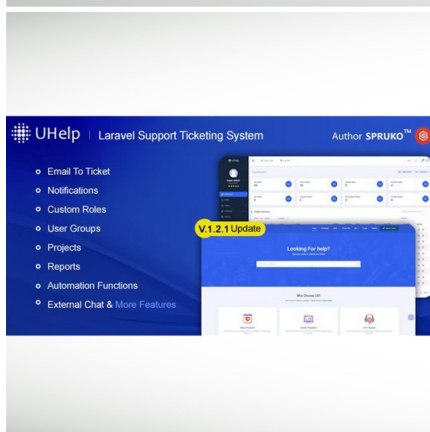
UHelp | Laravel Support Ticketing System

Author SPRUKO™

Email To Ticket
Notifications
Custom Roles
User Groups
Projects
Reports
Automation Functions
External Chat & More Features

V.1.2.1 Update

Looking For help?

Why Choose US?